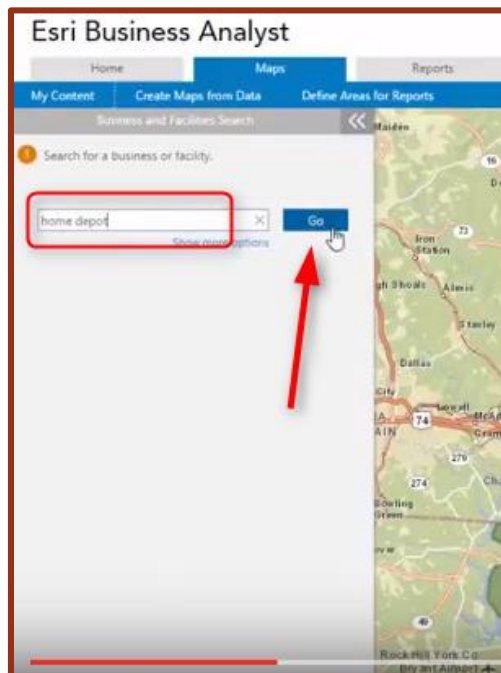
Esri Business Analyst

Home | Maps | Reports

My Content | Create Maps from Data | Define Areas for Reports

Business and Facilities Search

Search for a business or facility.

home depot

Go

Show more options

Maiden
16
D
Iron Station
73
gh Shoals
Alexis
Stanley
Dallas
City
Lowell
McAd
IA
74
AIN
Cram
279
274
Bowling Green
Ch
Rock Hill York Co
Bryant Airport